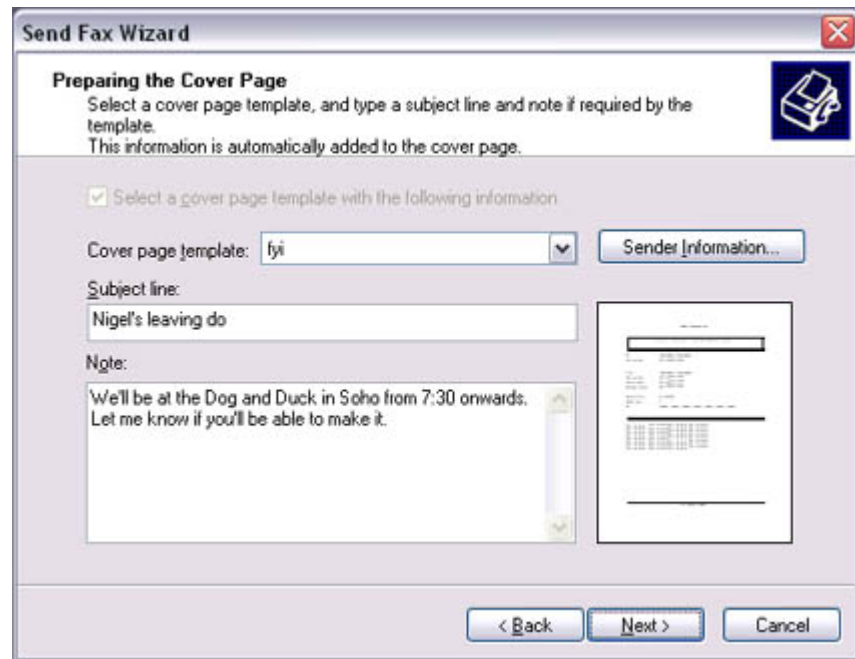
Send Fax Wizard

Preparing the Cover Page
Select a cover page template, and type a subject line and note if required by the template.
This information is automatically added to the cover page.

Select a cover page template with the following information

Cover page template: fyi

Sender Information...

Subject line:
Nigel's leaving do

Note:
We'll be at the Dog and Duck in Soho from 7:30 onwards. Let me know if you'll be able to make it.

< Back
Next >
Cancel